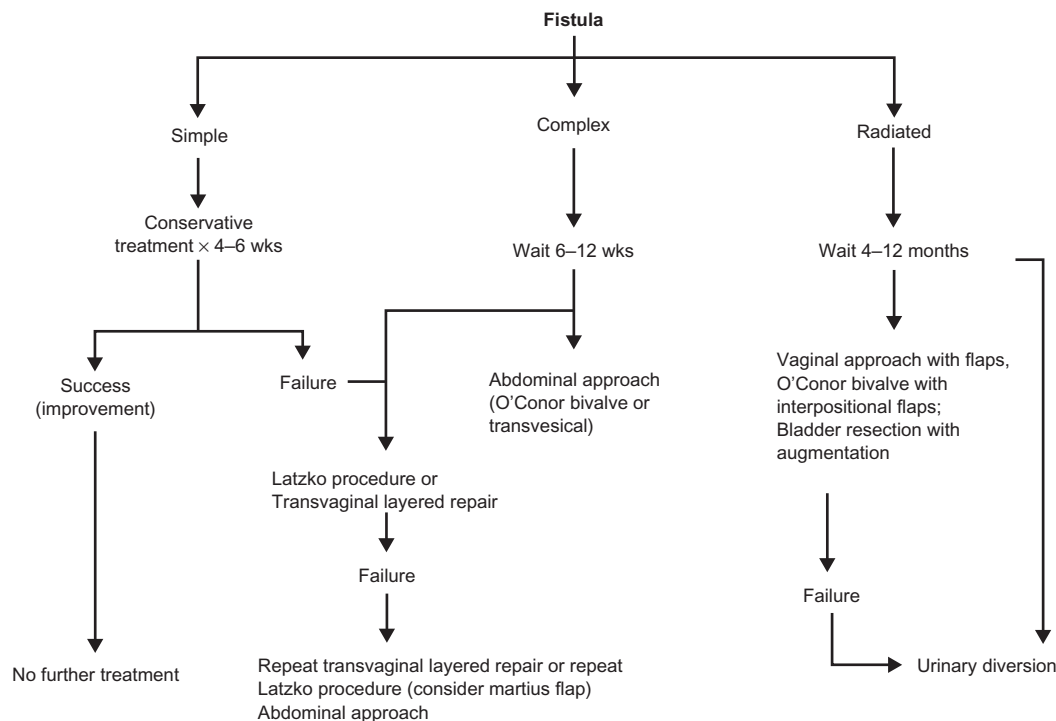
Fistula

Simple

Conservative treatment × 4–6 wks

Success (improvement)

Failure

No further treatment

Complex

Wait 6–12 wks

Abdominal approach (O'Conor bivalve or transvesical)

Latzko procedure or Transvaginal layered repair

Failure

Repeat transvaginal layered repair or repeat Latzko procedure (consider martius flap) Abdominal approach

Radiated

Wait 4–12 months

Vaginal approach with flaps, O'Conor bivalve with interpositional flaps; Bladder resection with augmentation

Failure

Urinary diversion